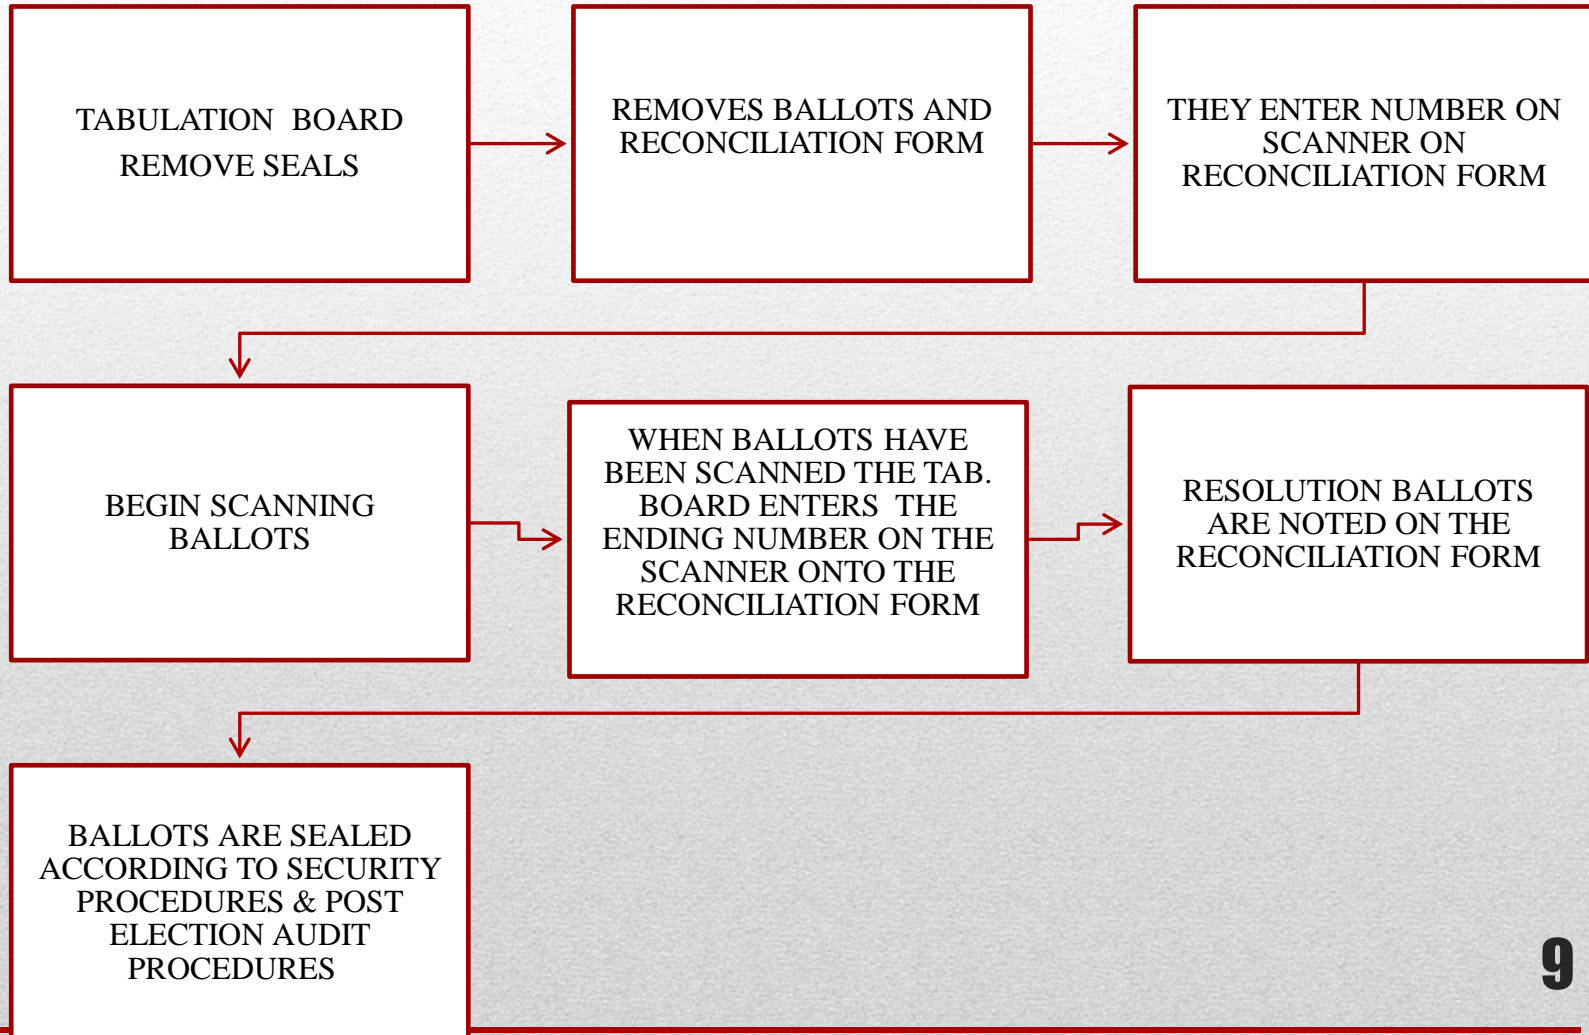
TABULATION BOARD REMOVE SEALS

REMOVES BALLOTS AND RECONCILIATION FORM

THEY ENTER NUMBER ON SCANNER ON RECONCILIATION FORM

BEGIN SCANNING BALLOTS

WHEN BALLOTS HAVE BEEN SCANNED THE TAB. BOARD ENTERS THE ENDING NUMBER ON THE SCANNER ONTO THE RECONCILIATION FORM

RESOLUTION BALLOTS ARE NOTED ON THE RECONCILIATION FORM

BALLOTS ARE SEALED ACCORDING TO SECURITY PROCEDURES & POST ELECTION AUDIT PROCEDURES

9